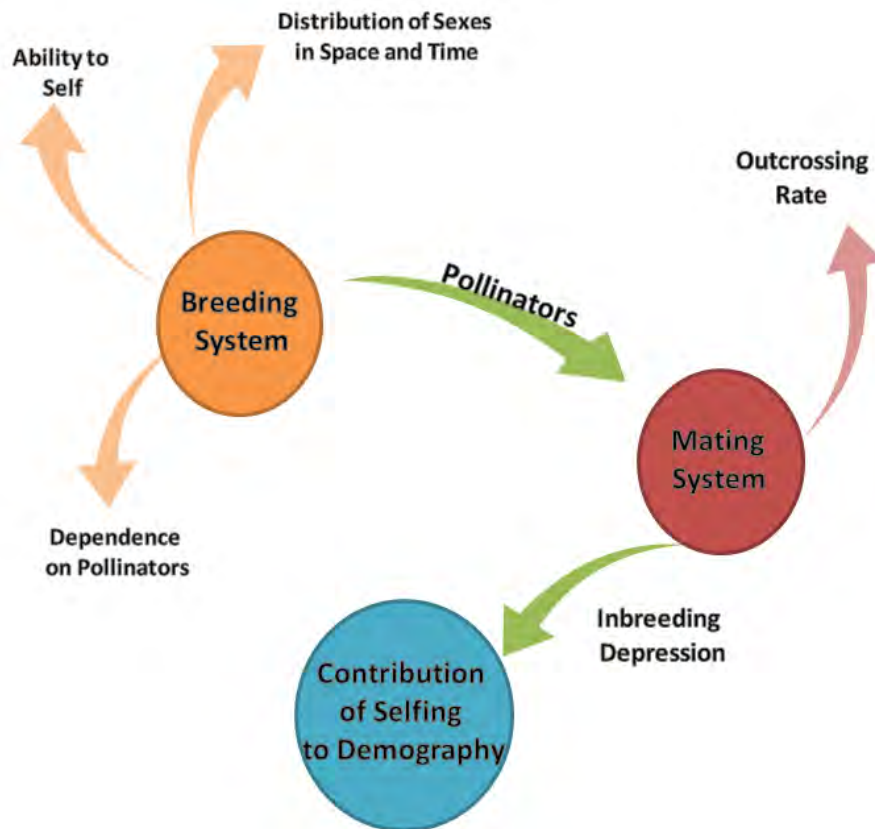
Ability to Self

Distribution of Sexes in Space and Time

Breeding System

Pollinators

Outcrossing Rate

Dependence on Pollinators

Mating System

Inbreeding Depression

Contribution of Selfing to Demography